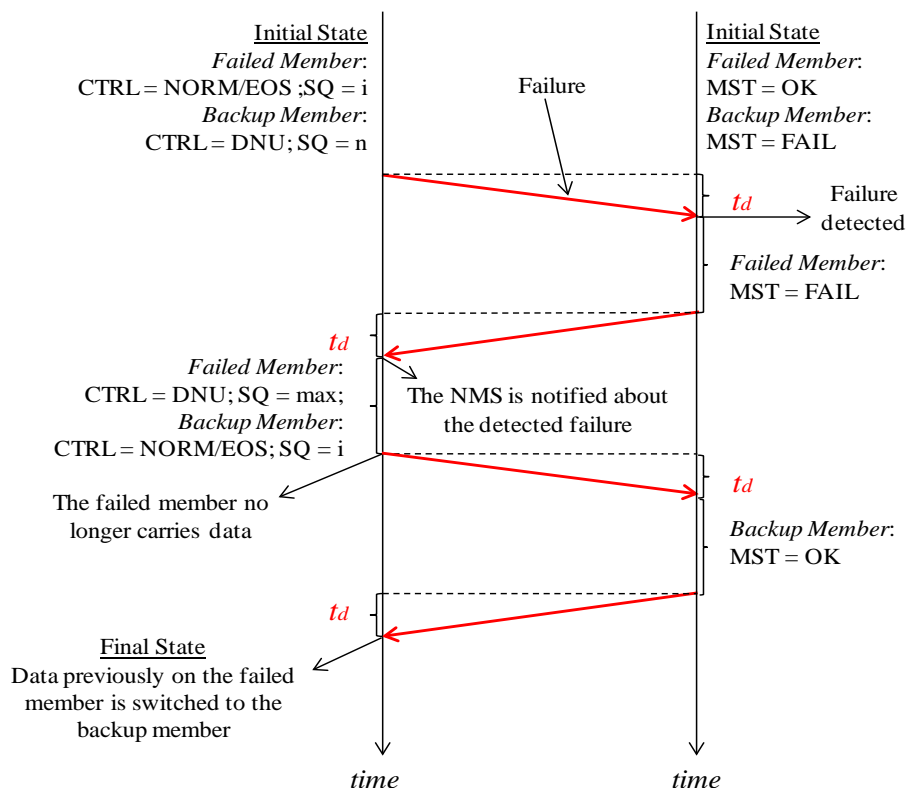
Initial State
*Failed Member*:
CTRL = NORM/EOS ;SQ = i
*Backup Member*:
CTRL = DNU; SQ = n

Failure

Initial State
*Failed Member*:
MST = OK
*Backup Member*:
MST = FAIL

$t_d$

Failure detected

*Failed Member*:
MST = FAIL

$t_d$

*Failed Member*:
CTRL = DNU; SQ = max;
*Backup Member*:
CTRL = NORM/EOS; SQ = i

The NMS is notified about the detected failure

$t_d$

The failed member no longer carries data

*Backup Member*:
MST = OK

$t_d$

Final State
Data previously on the failed member is switched to the backup member

*time*

*time*